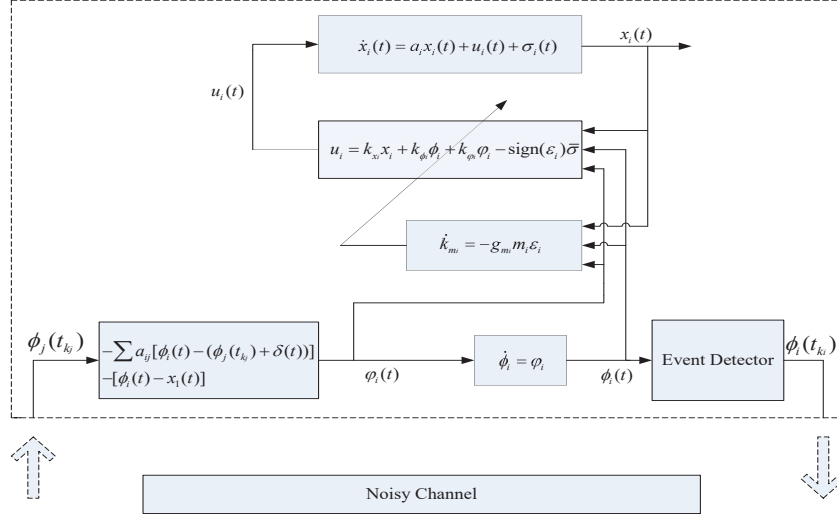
$\dot{x}_i(t) = a_i x_i(t) + u_i(t) + \sigma_i(t)$

$x_i(t)$

$u_i(t)$

$u_i = k_{xi} x_i + k_{\phi i}\phi_i + k_{\varphi i}\varphi_i - \text{sign}(\varepsilon_i)\bar{\sigma}$

$\dot{k}_{mi} = -g_{mi} m_i \varepsilon_i$

$\phi_j(t_{kj})$

$-\sum a_{ij}[\phi_i(t) - (\phi_j(t_{kj}) + \delta(t))]$
$-[\phi_i(t) - x_1(t)]$

$\varphi_i(t)$

$\dot{\phi}_i = \varphi_i$

$\phi_i(t)$

Event Detector

$\phi_i(t_{ki})$

Noisy Channel